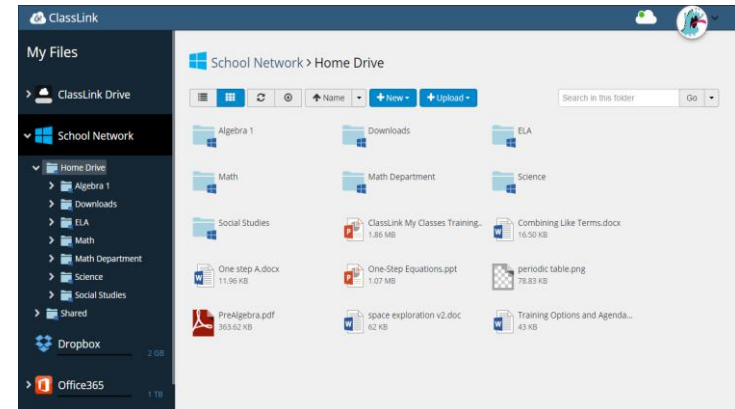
ClassLink

My Files

ClassLink Drive

School Network

Home Drive
Algebra 1
Downloads
ELA
Math
Math Department
Science
Social Studies
Shared

Dropbox
2 GB

Office365
1 TB

School Network > Home Drive

Name
+New
+Upload

Search in this folder
Go

Algebra 1
Downloads
ELA
Math
Math Department
Science
Social Studies
ClassLink My Classes Training..
1.86 MB
Combining Like Terms.docx
16.50 KB
One step A.docx
11.96 KB
One-Step Equations.ppt
1.07 MB
periodic table.png
78.83 KB
PreAlgebra.pdf
363.62 KB
space exploration v2.doc
62 KB
Training Options and Agenda...
43 KB